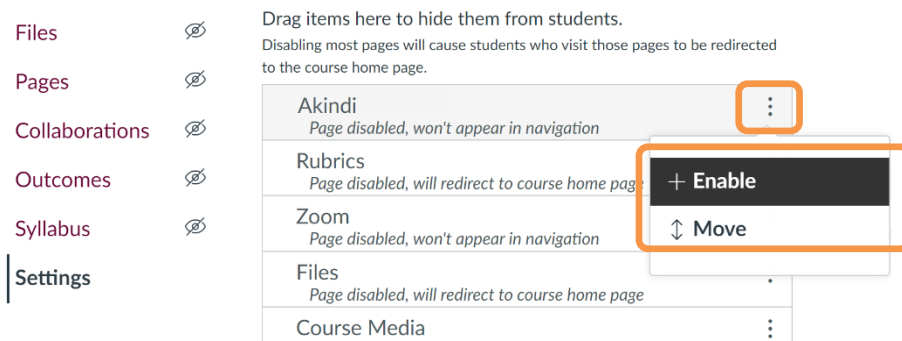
Files

Pages

Collaborations

Outcomes

Syllabus

Settings

Drag items here to hide them from students.

Disabling most pages will cause students who visit those pages to be redirected to the course home page.

Akindi
Page disabled, won't appear in navigation

Rubrics
Page disabled, will redirect to course home page

Zoom
Page disabled, won't appear in navigation

Files
Page disabled, will redirect to course home page

Course Media

+ Enable

↕ Move